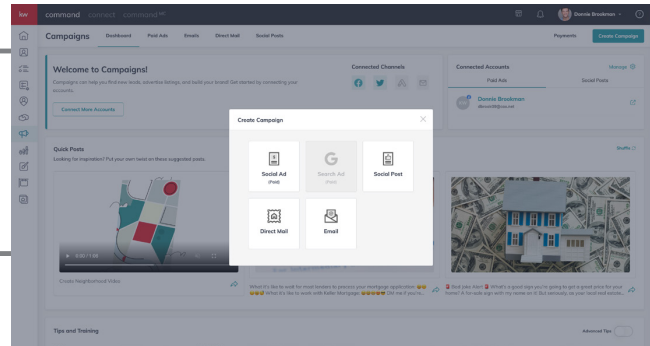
kw command connect command

Donnie Brockman

Campaigns Dashboard Paid Ads Emails Direct Mail Social Posts Payments Create Campaign

Welcome to Campaigns!

Campaigns can help you find new leads, advertise listings, and build your brand! Get started by connecting your accounts.

Connect More Accounts

Connected Channels

Connected Accounts Manage

Paid Ads Social Posts

Donnie Brockman

Quick Posts

Looking for inspiration? Put your own twist on these suggested posts.

Create Neighborhood Video

What it's like to work for most lenders to process your mortgage application 😩😩😩 What it's like to work with Keller Mortgage 😂😂😂 DM me if you're...

Just play Kim! 🏠 What's a good sign you're going to get a great price for your home? A for-sale sign with my name on it! But seriously, as your local real estate...

Tips and Training

Advanced Tips

Create Campaign

Social Ad
(Paid)

Search Ad
(Paid)

Social Post

Direct Mail

Email